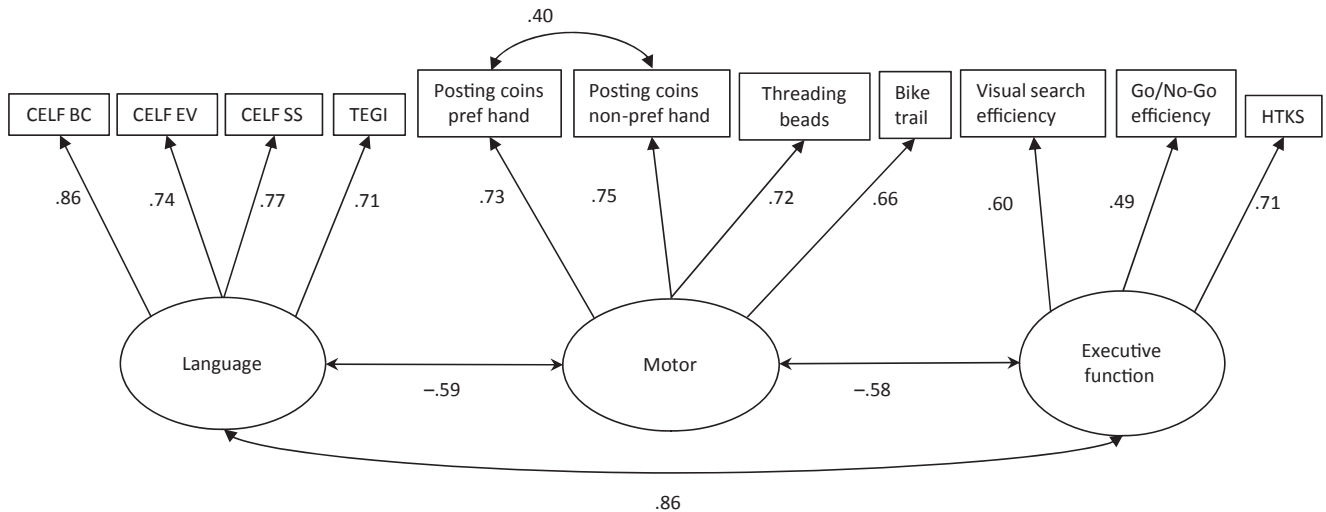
.40

CELF BC

CELF EV

CELF SS

TEGI

Posting coins pref hand

Posting coins non-pref hand

Threading beads

Bike trail

Visual search efficiency

Go/No-Go efficiency

HTKS

.86

.74

.77

.71

.73

.75

.72

.66

.60

.49

.71

Language

Motor

Executive function

–.59

–.58

.86